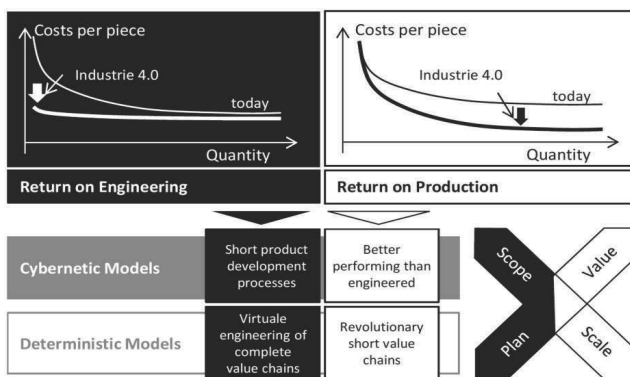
Costs per piece

Industrie 4.0

today

Quantity

Return on Engineering

Costs per piece

Industrie 4.0

today

Quantity

Return on Production

Cybernetic Models

Short product development processes

Better performing than engineered

Deterministic Models

Virtual engineering of complete value chains

Revolutionary short value chains

Scope

Value

Plan

Scale